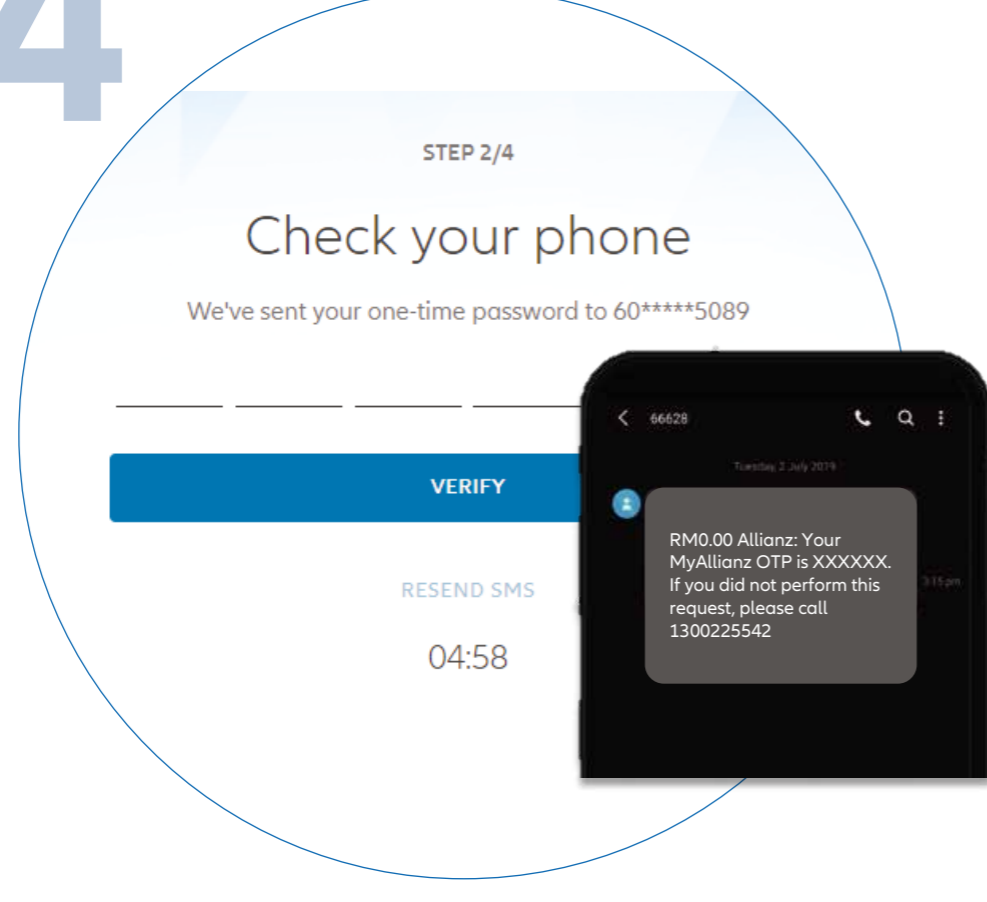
4

STEP 2/4

Check your phone

We've sent your one-time password to 60*****5089

VERIFY

RESEND SMS

04:58

66628

Tuesday, 2 July 2019

RM0.00 Allianz: Your MyAllianz OTP is XXXXXX. If you did not perform this request, please call 1300225542

3:15 pm